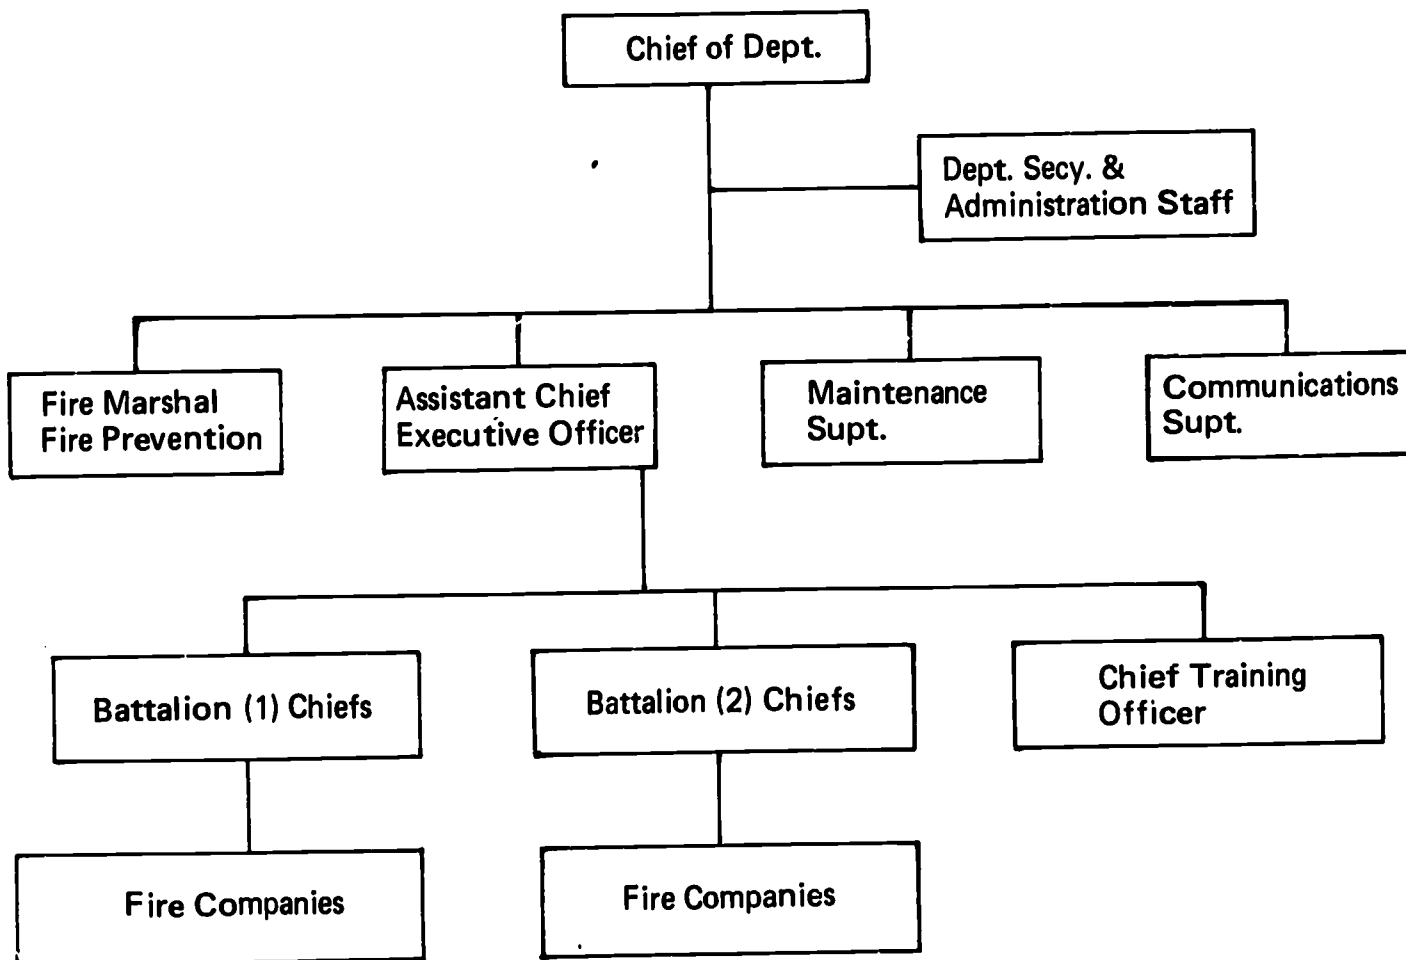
Chief of Dept.

Dept. Secy. & Administration Staff

Fire Marshal Fire Prevention

Assistant Chief Executive Officer

Maintenance Supt.

Communications Supt.

Battalion (1) Chiefs

Battalion (2) Chiefs

Chief Training Officer

Fire Companies

Fire Companies